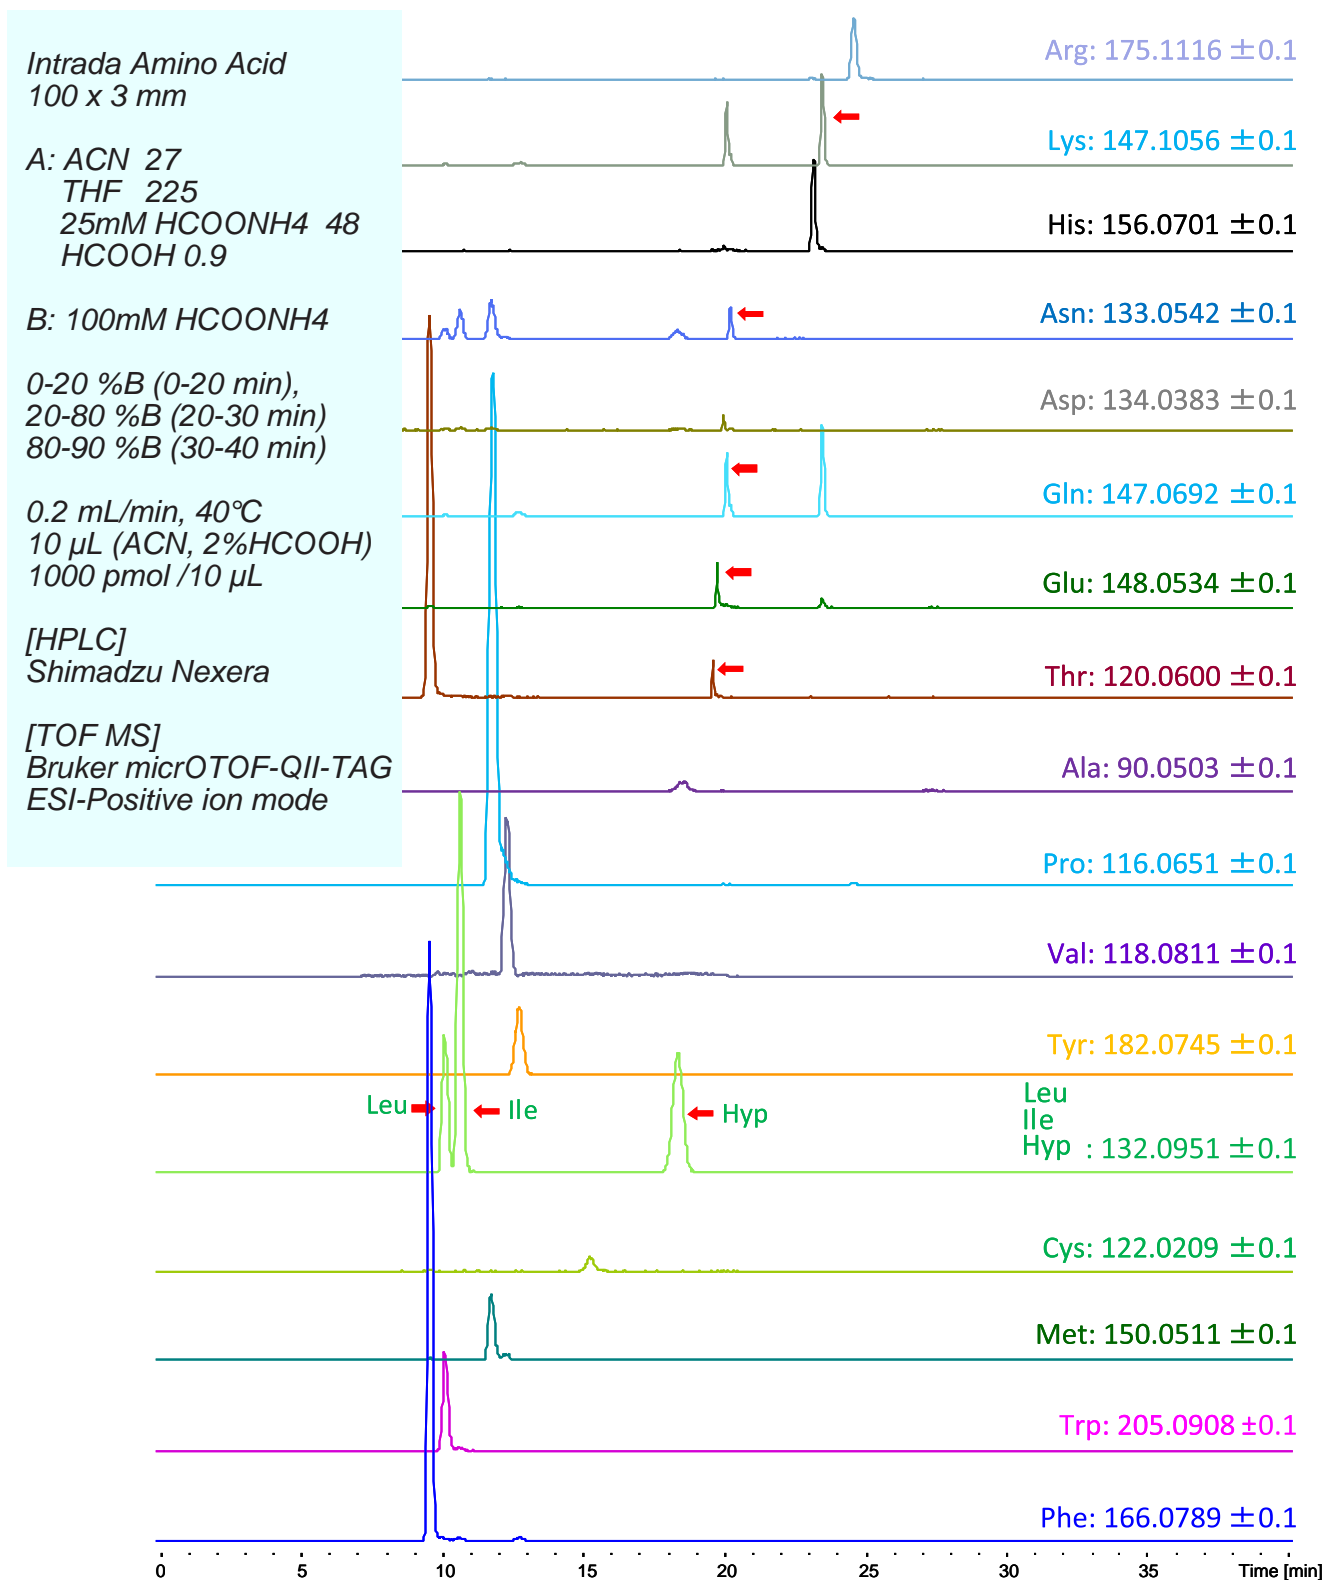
Intrada Amino Acid
100 x 3 mm

A: ACN 27
THF 225
25mM HCOONH4 48
HCOOH 0.9

B: 100mM HCOONH4

0-20 %B (0-20 min),
20-80 %B (20-30 min)
80-90 %B (30-40 min)

0.2 mL/min, 40℃
10 µL (ACN, 2%HCOOH)
1000 pmol /10 µL

[HPLC]
Shimadzu Nexera

[TOF MS]
Bruker micrOTOF-QII-TAG
ESI-Positive ion mode

Arg: 175.1116 ±0.1
Lys: 147.1056 ±0.1
His: 156.0701 ±0.1
Asn: 133.0542 ±0.1
Asp: 134.0383 ±0.1
Gln: 147.0692 ±0.1
Glu: 148.0534 ±0.1
Thr: 120.0600 ±0.1
Ala: 90.0503 ±0.1
Pro: 116.0651 ±0.1
Val: 118.0811 ±0.1
Tyr: 182.0745 ±0.1
Leu
Ile
Hyp : 132.0951 ±0.1
Leu
Ile
Hyp
Cys: 122.0209 ±0.1
Met: 150.0511 ±0.1
Trp: 205.0908 ±0.1
Phe: 166.0789 ±0.1

0 5 10 15 20 25 30 35 Time [min]